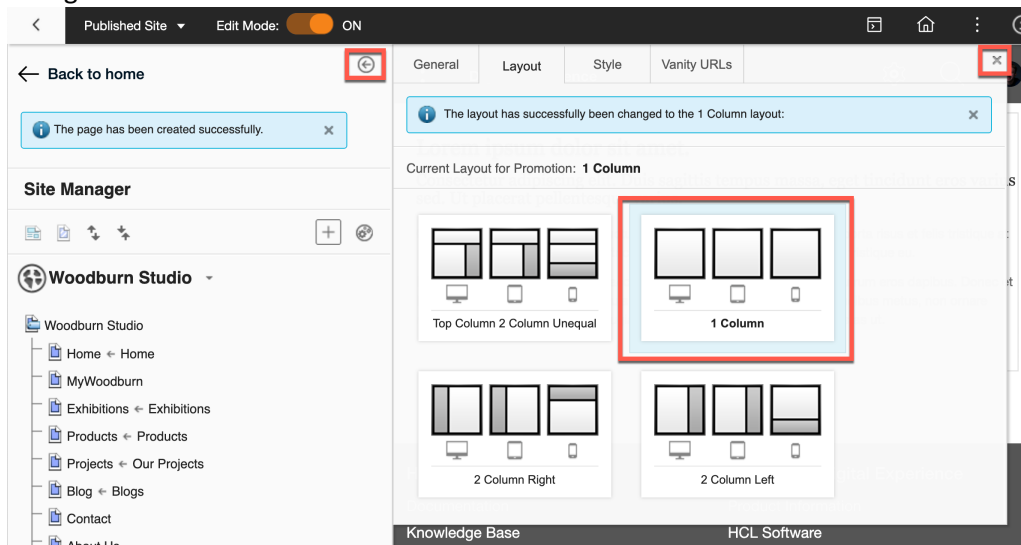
Published Site

Edit Mode: ON

Back to home

The page has been created successfully.

Site Manager

Woodburn Studio

Woodburn Studio

Home ← Home

MyWoodburn

Exhibitions ← Exhibitions

Products ← Products

Projects ← Our Projects

Blog ← Blogs

Contact

About Us

General

Layout

Style

Vanity URLs

The layout has successfully been changed to the 1 Column layout:

Current Layout for Promotion: 1 Column

Top Column 2 Column Unequal

1 Column

2 Column Right

2 Column Left

Knowledge Base

HCL Software